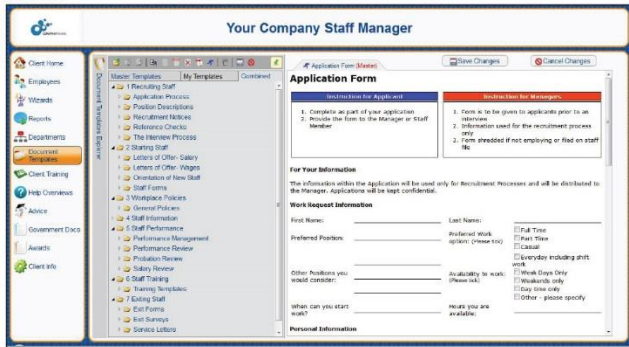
Your Company Staff Manager

Client Home
Employees
Wizards
Reports
Departments
Document Templates
Client Training
Help Overviews
Advice
Government Docs
Awards
Client Info

Document Templates Explorer

Master Templates | My Templates | Combined

1 Recruiting Staff
Application Process
Position Descriptions
Recruitment Notices
Reference Checks
The Interview Process
2 Starting Staff
Letters of Offer- Salary
Letters of Offer- Wages
Orientation of New Staff
Staff Forms
3 Workplace Policies
General Policies
4 Staff Information
5 Staff Performance
Performance Management
Performance Review
Probation Review
Salary Review
6 Staff Training
Training Templates
7 Exiting Staff
Exit Forms
Exit Surveys
Service Letters

Application Form (Master)

Save Changes
Cancel Changes

Application Form

| Instruction for Applicant | Instruction for Managers |
|---|---|
| 1. Complete as part of your application 2. Provide the form to the Manager or Staff Member | 1. Form is to be given to applicants prior to an interview 2. Information used for the recruitment process only 3. Form shredded if not employing or filed on staff file |

For Your Information

The information within the Application will be used only for Recruitment Processes and will be distributed to the Manager. Applications will be kept confidential.

Work Request Information

First Name:
Last Name:
Preferred Position:
Preferred Work option: (Please tick)
Full Time
Part Time
Casual
Everyday including shift work
Other Positions you would consider:
Availability to work: (Please tick)
Week Days Only
Weekends only
Day time only
Other - please specify
When can you start work?
Hours you are available:

Personal Information